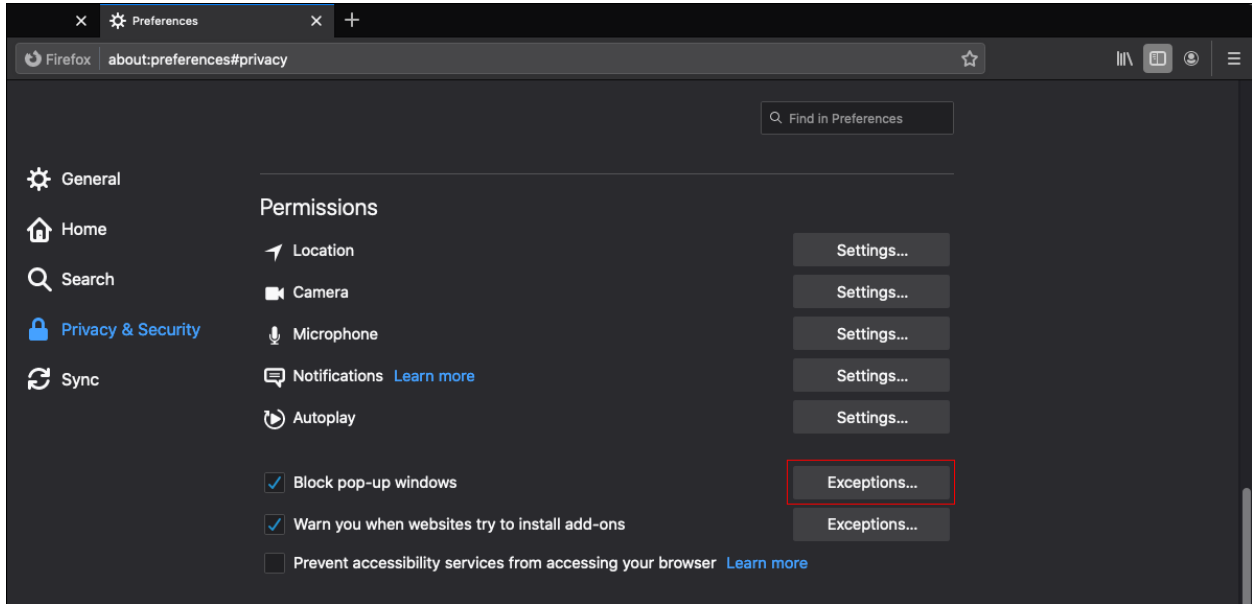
Preferences

Firefox about:preferences#privacy

Find in Preferences

General
Home
Search
Privacy & Security
Sync

Permissions

Location Settings...
Camera Settings...
Microphone Settings...
Notifications Learn more Settings...
Autoplay Settings...

Block pop-up windows Exceptions...
Warn you when websites try to install add-ons Exceptions...
Prevent accessibility services from accessing your browser Learn more